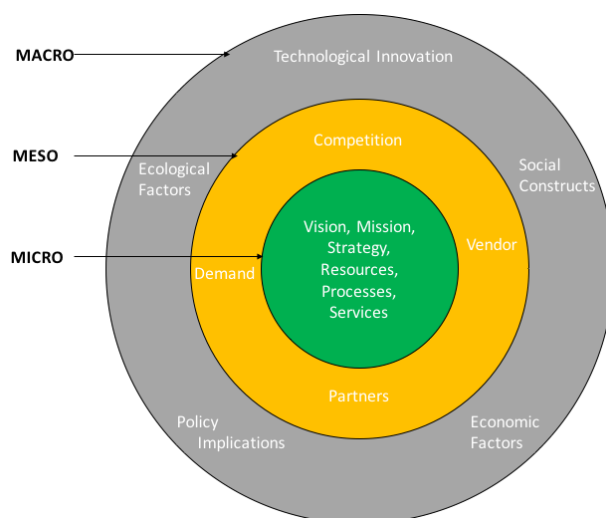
MACRO

MESO

MICRO

Technological Innovation

Ecological Factors

Social Constructs

Competition

Demand

Vendor

Vision, Mission, Strategy, Resources, Processes, Services

Partners

Policy Implications

Economic Factors